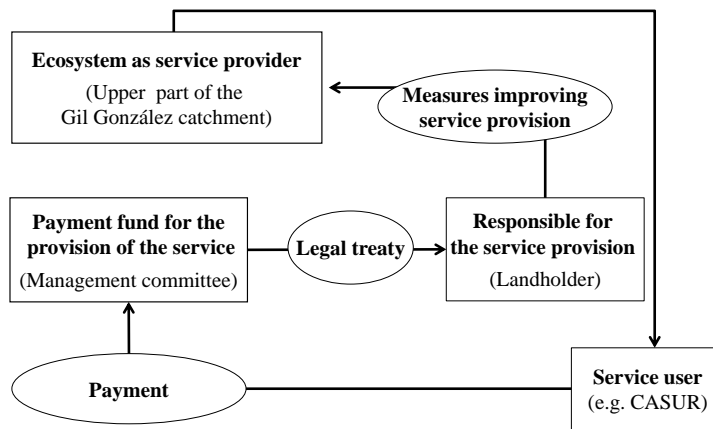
Ecosystem as service provider
(Upper part of the Gil González catchment)

Measures improving service provision

Payment fund for the provision of the service
(Management committee)

Legal treaty

Responsible for the service provision
(Landholder)

Payment

Service user
(e.g. CASUR)